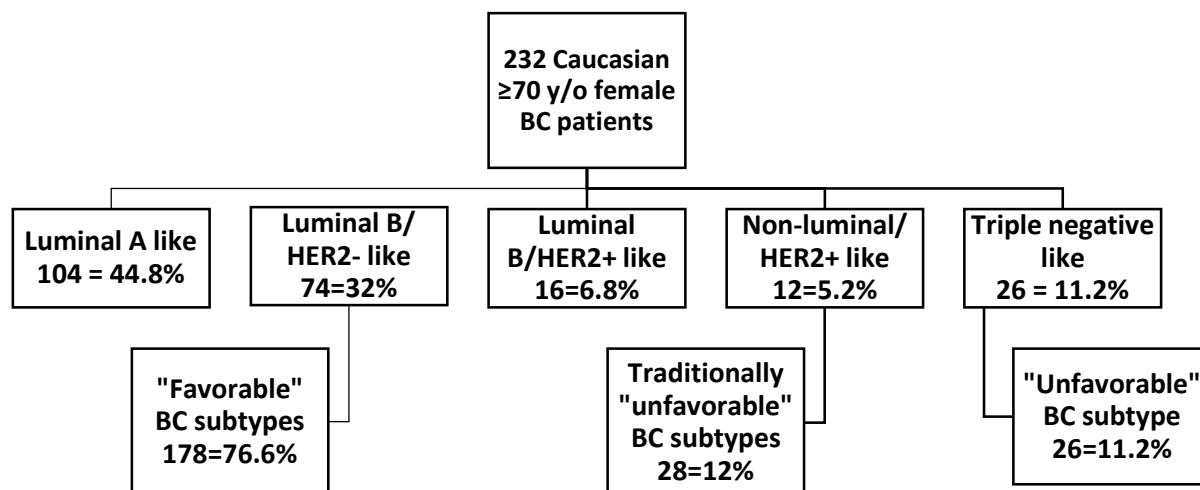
232 Caucasian ≥70 y/o female BC patients

Luminal A like 104 = 44.8%

Luminal B/ HER2- like 74=32%

Luminal B/HER2+ like 16=6.8%

Non-luminal/ HER2+ like 12=5.2%

Triple negative like 26 = 11.2%

"Favorable" BC subtypes 178=76.6%

Traditionally "unfavorable" BC subtypes 28=12%

"Unfavorable" BC subtype 26=11.2%